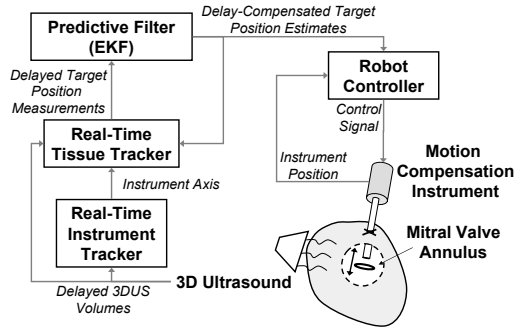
Predictive Filter (EKF)

Delay-Compensated Target Position Estimates

Delayed Target Position Measurements

Robot Controller

Control Signal

Real-Time Tissue Tracker

Instrument Position

Motion Compensation Instrument

Instrument Axis

Real-Time Instrument Tracker

Mitral Valve Annulus

3D Ultrasound

Delayed 3DUS Volumes